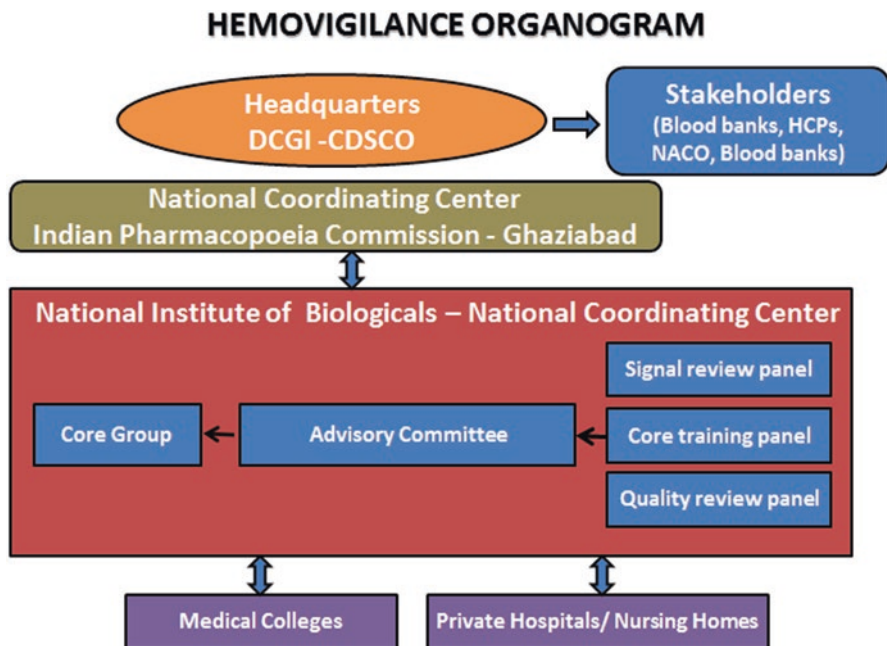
HEMOVIGILANCE ORGANOGRAM

Headquarters
DCGI -CDSCO

Stakeholders
(Blood banks, HCPs, NACO, Blood banks)

National Coordinating Center
Indian Pharmacopoeia Commission - Ghaziabad

National Institute of Biologicals – National Coordinating Center

Signal review panel

Core Group

Advisory Committee

Core training panel

Quality review panel

Medical Colleges

Private Hospitals/ Nursing Homes